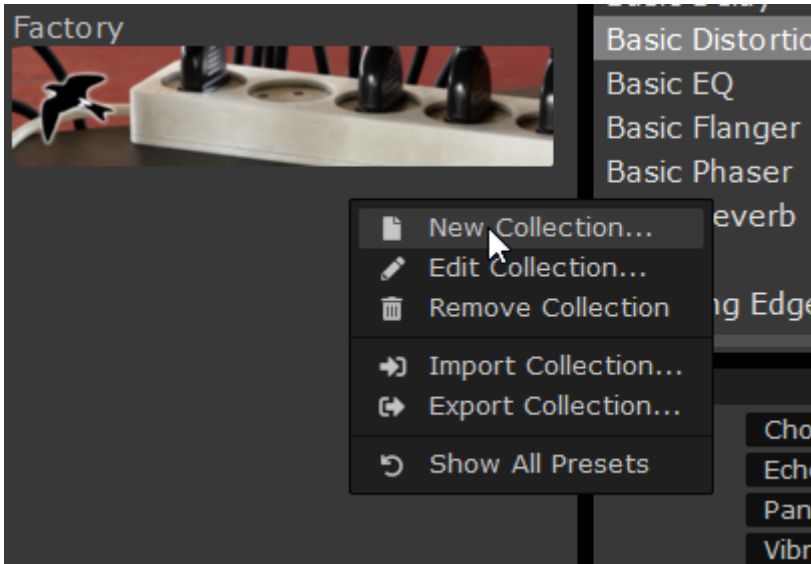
Factory

Basic Distortio
Basic EQ
Basic Flanger
Basic Phaser
everb
ng Edge

New Collection...
Edit Collection...
Remove Collection
Import Collection...
Export Collection...
Show All Presets

Cho
Ech
Pan
Vibr